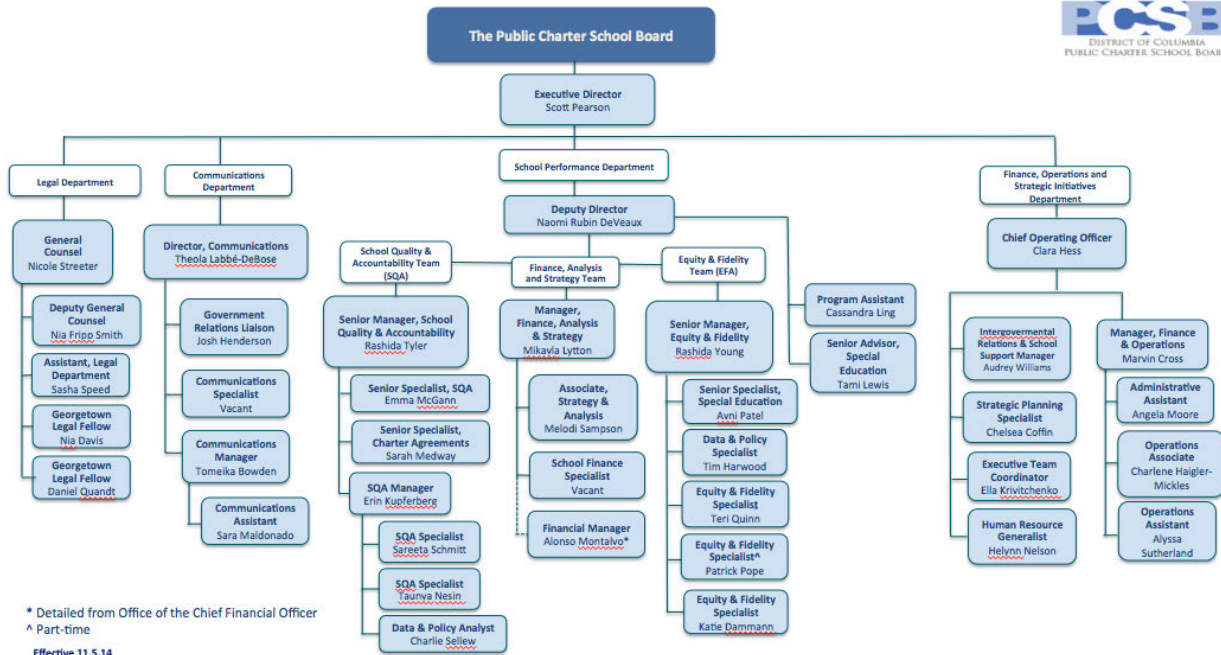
The Public Charter School Board

PCSB
District of Columbia
Public Charter School Boar

Executive Director
Scott Pearson

Legal Department

General Counsel
Nicole Streeter

Deputy General Counsel
Nia Fripp Smith

Assistant, Legal Department
Sasha Speed

Georgetown Legal Fellow
Nia Davis

Georgetown Legal Fellow
Daniel Quandt

Communications Department

Director, Communications
Theola Labbé-DeBose

Government Relations Liaison
Josh Henderson

Communications Specialist
Vacant

Communications Manager
Tomeika Bowden

Communications Assistant
Sara Maldonado

School Performance Department

Deputy Director
Naomi Rubin DeVeaux

School Quality & Accountability Team (SQA)

Senior Manager, School Quality & Accountability
Rashida Tyler

Senior Specialist, SQA
Emma McGann

Senior Specialist, Charter Agreements
Sarah Medway

SQA Manager
Erin Kupferberg

SQA Specialist
Sareeta Schmitt

SQA Specialist
Taunya Nesin

Data & Policy Analyst
Charlie Sellew

Finance, Analysis and Strategy Team

Manager, Finance, Analysis & Strategy
Mikayla Lytton

Associate, Strategy & Analysis
Melodi Sampson

School Finance Specialist
Vacant

Financial Manager
Alonso Montalvo*

Equity & Fidelity Team (EFA)

Senior Manager, Equity & Fidelity
Rashida Young

Senior Specialist, Special Education
Avni Patel

Data & Policy Specialist
Tim Harwood

Equity & Fidelity Specialist
Teri Quinn

Equity & Fidelity Specialist^
Patrick Pope

Equity & Fidelity Specialist
Katie Dammann

Program Assistant
Cassandra Ling

Senior Advisor, Special Education
Tami Lewis

Finance, Operations and Strategic Initiatives Department

Chief Operating Officer
Clara Hess

Intergovernmental Relations & School Support Manager
Audrey Williams

Strategic Planning Specialist
Chelsea Coffin

Executive Team Coordinator
Ella Krivitchenko

Human Resource Generalist
Helynn Nelson

Manager, Finance & Operations
Marvin Cross

Administrative Assistant
Angela Moore

Operations Associate
Charlene Haigler-Mickles

Operations Assistant
Alyssa Sutherland

* Detailed from Office of the Chief Financial Officer
^ Part-time

Effective 11.5.14